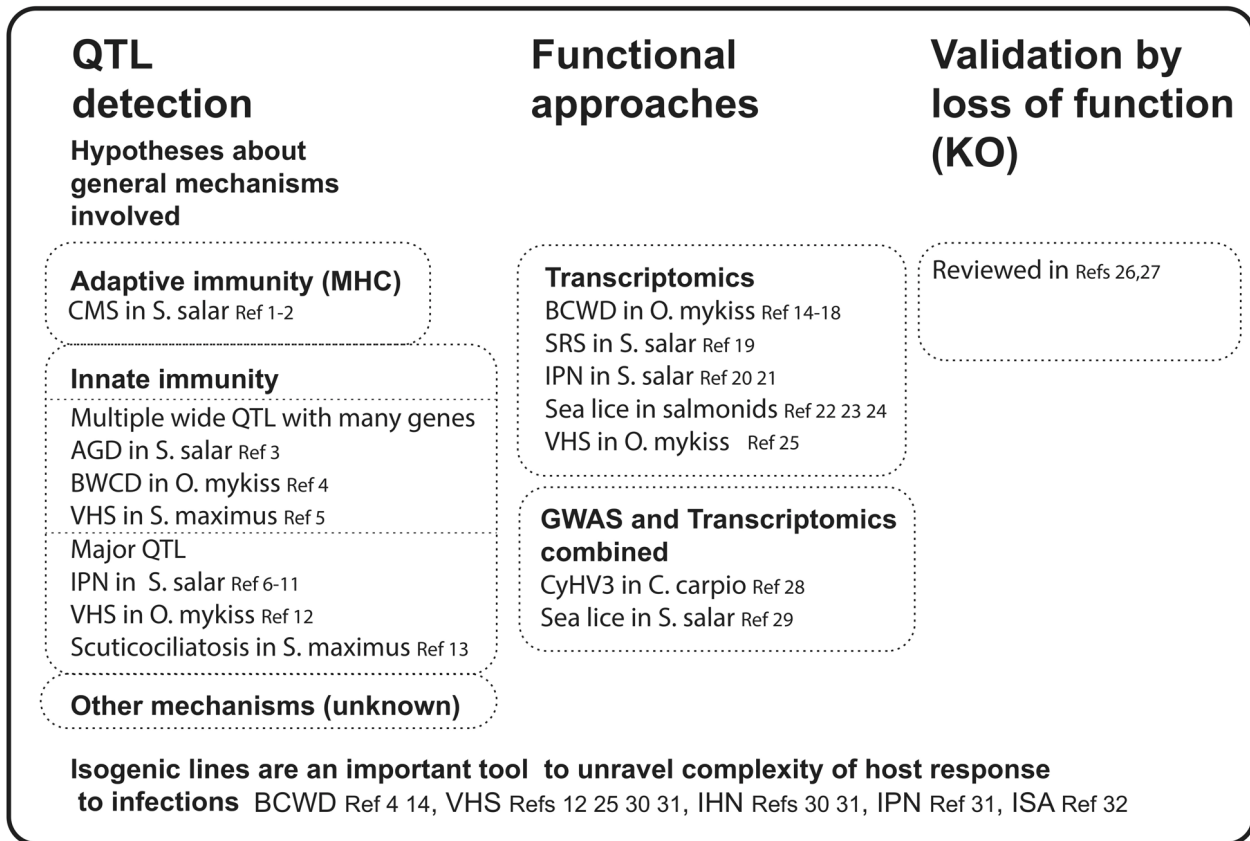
QTL detection

Hypotheses about general mechanisms involved

Adaptive immunity (MHC)
CMS in S. salar Ref 1-2

Innate immunity
Multiple wide QTL with many genes
AGD in S. salar Ref 3
BWCD in O. mykiss Ref 4
VHS in S. maximus Ref 5
Major QTL
IPN in S. salar Ref 6-11
VHS in O. mykiss Ref 12
Scuticociliatosis in S. maximus Ref 13

Other mechanisms (unknown)

Functional approaches

Transcriptomics
BCWD in O. mykiss Ref 14-18
SRS in S. salar Ref 19
IPN in S. salar Ref 20 21
Sea lice in salmonids Ref 22 23 24
VHS in O. mykiss Ref 25

GWAS and Transcriptomics combined
CyHV3 in C. carpio Ref 28
Sea lice in S. salar Ref 29

Validation by loss of function (KO)

Reviewed in Refs 26,27

Isogenic lines are an important tool to unravel complexity of host response to infections BCWD Ref 4 14, VHS Refs 12 25 30 31, IHN Refs 30 31, IPN Ref 31, ISA Ref 32